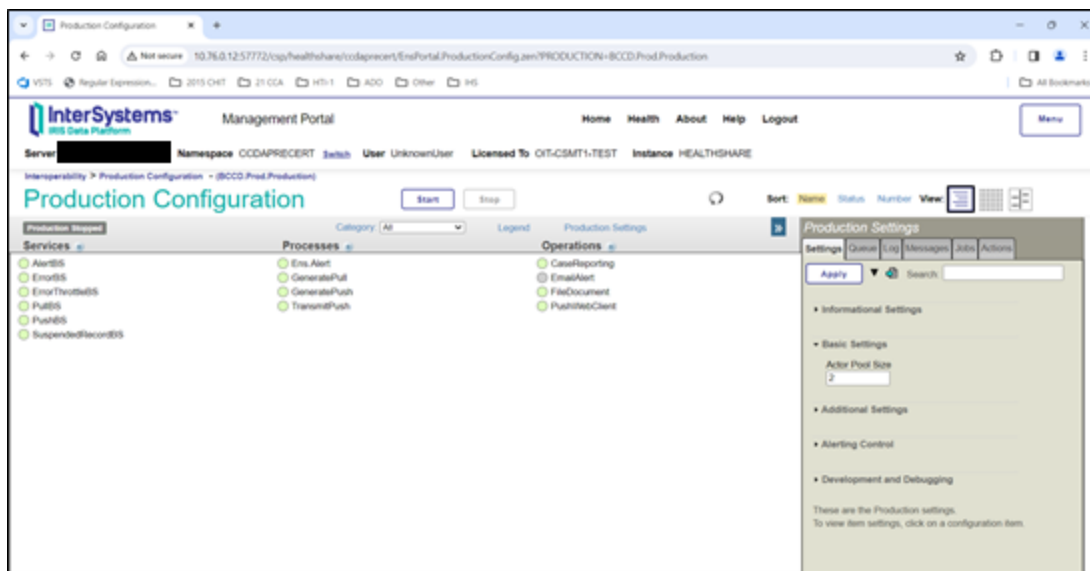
Production Configuration ×

Not secure 10.76.0.12:57772/csp/healthshare/ccdaprecert/EnsPortal.ProductionConfig.zen?PRODUCTION=BCCD.Prod.Production

VSTS Regular Expression... 2015 CHIT 21CCA HTI-1 ADO Other IHS All Bookmarks

InterSystems IRIS Data Platform Management Portal Home Health About Help Logout Menu

Server Namespace CCDAPRECERT Switch User UnknownUser Licensed To OIT-CSMT1-TEST Instance HEALTHSHARE

Interoperability > Production Configuration - (BCCD.Prod.Production)

Production Configuration

Start Stop

Sort: Name Status Number View:

Production Stopped

Category All

Legend Production Settings

Services

AlertBS
ErrorBS
ErrorThrottleBS
PullBS
PushBS
SuspendedRecordBS

Processes

Ens.Alert
GeneratePull
GeneratePush
TransmitPush

Operations

CaseReporting
EmailAlert
FileDocument
PushWebClient

Production Settings

Settings Queue Log Messages Jobs Actions

Apply Search:

Informational Settings

Basic Settings

Actor Pool Size
2

Additional Settings

Alerting Control

Development and Debugging

These are the Production settings.
To view item settings, click on a configuration item.